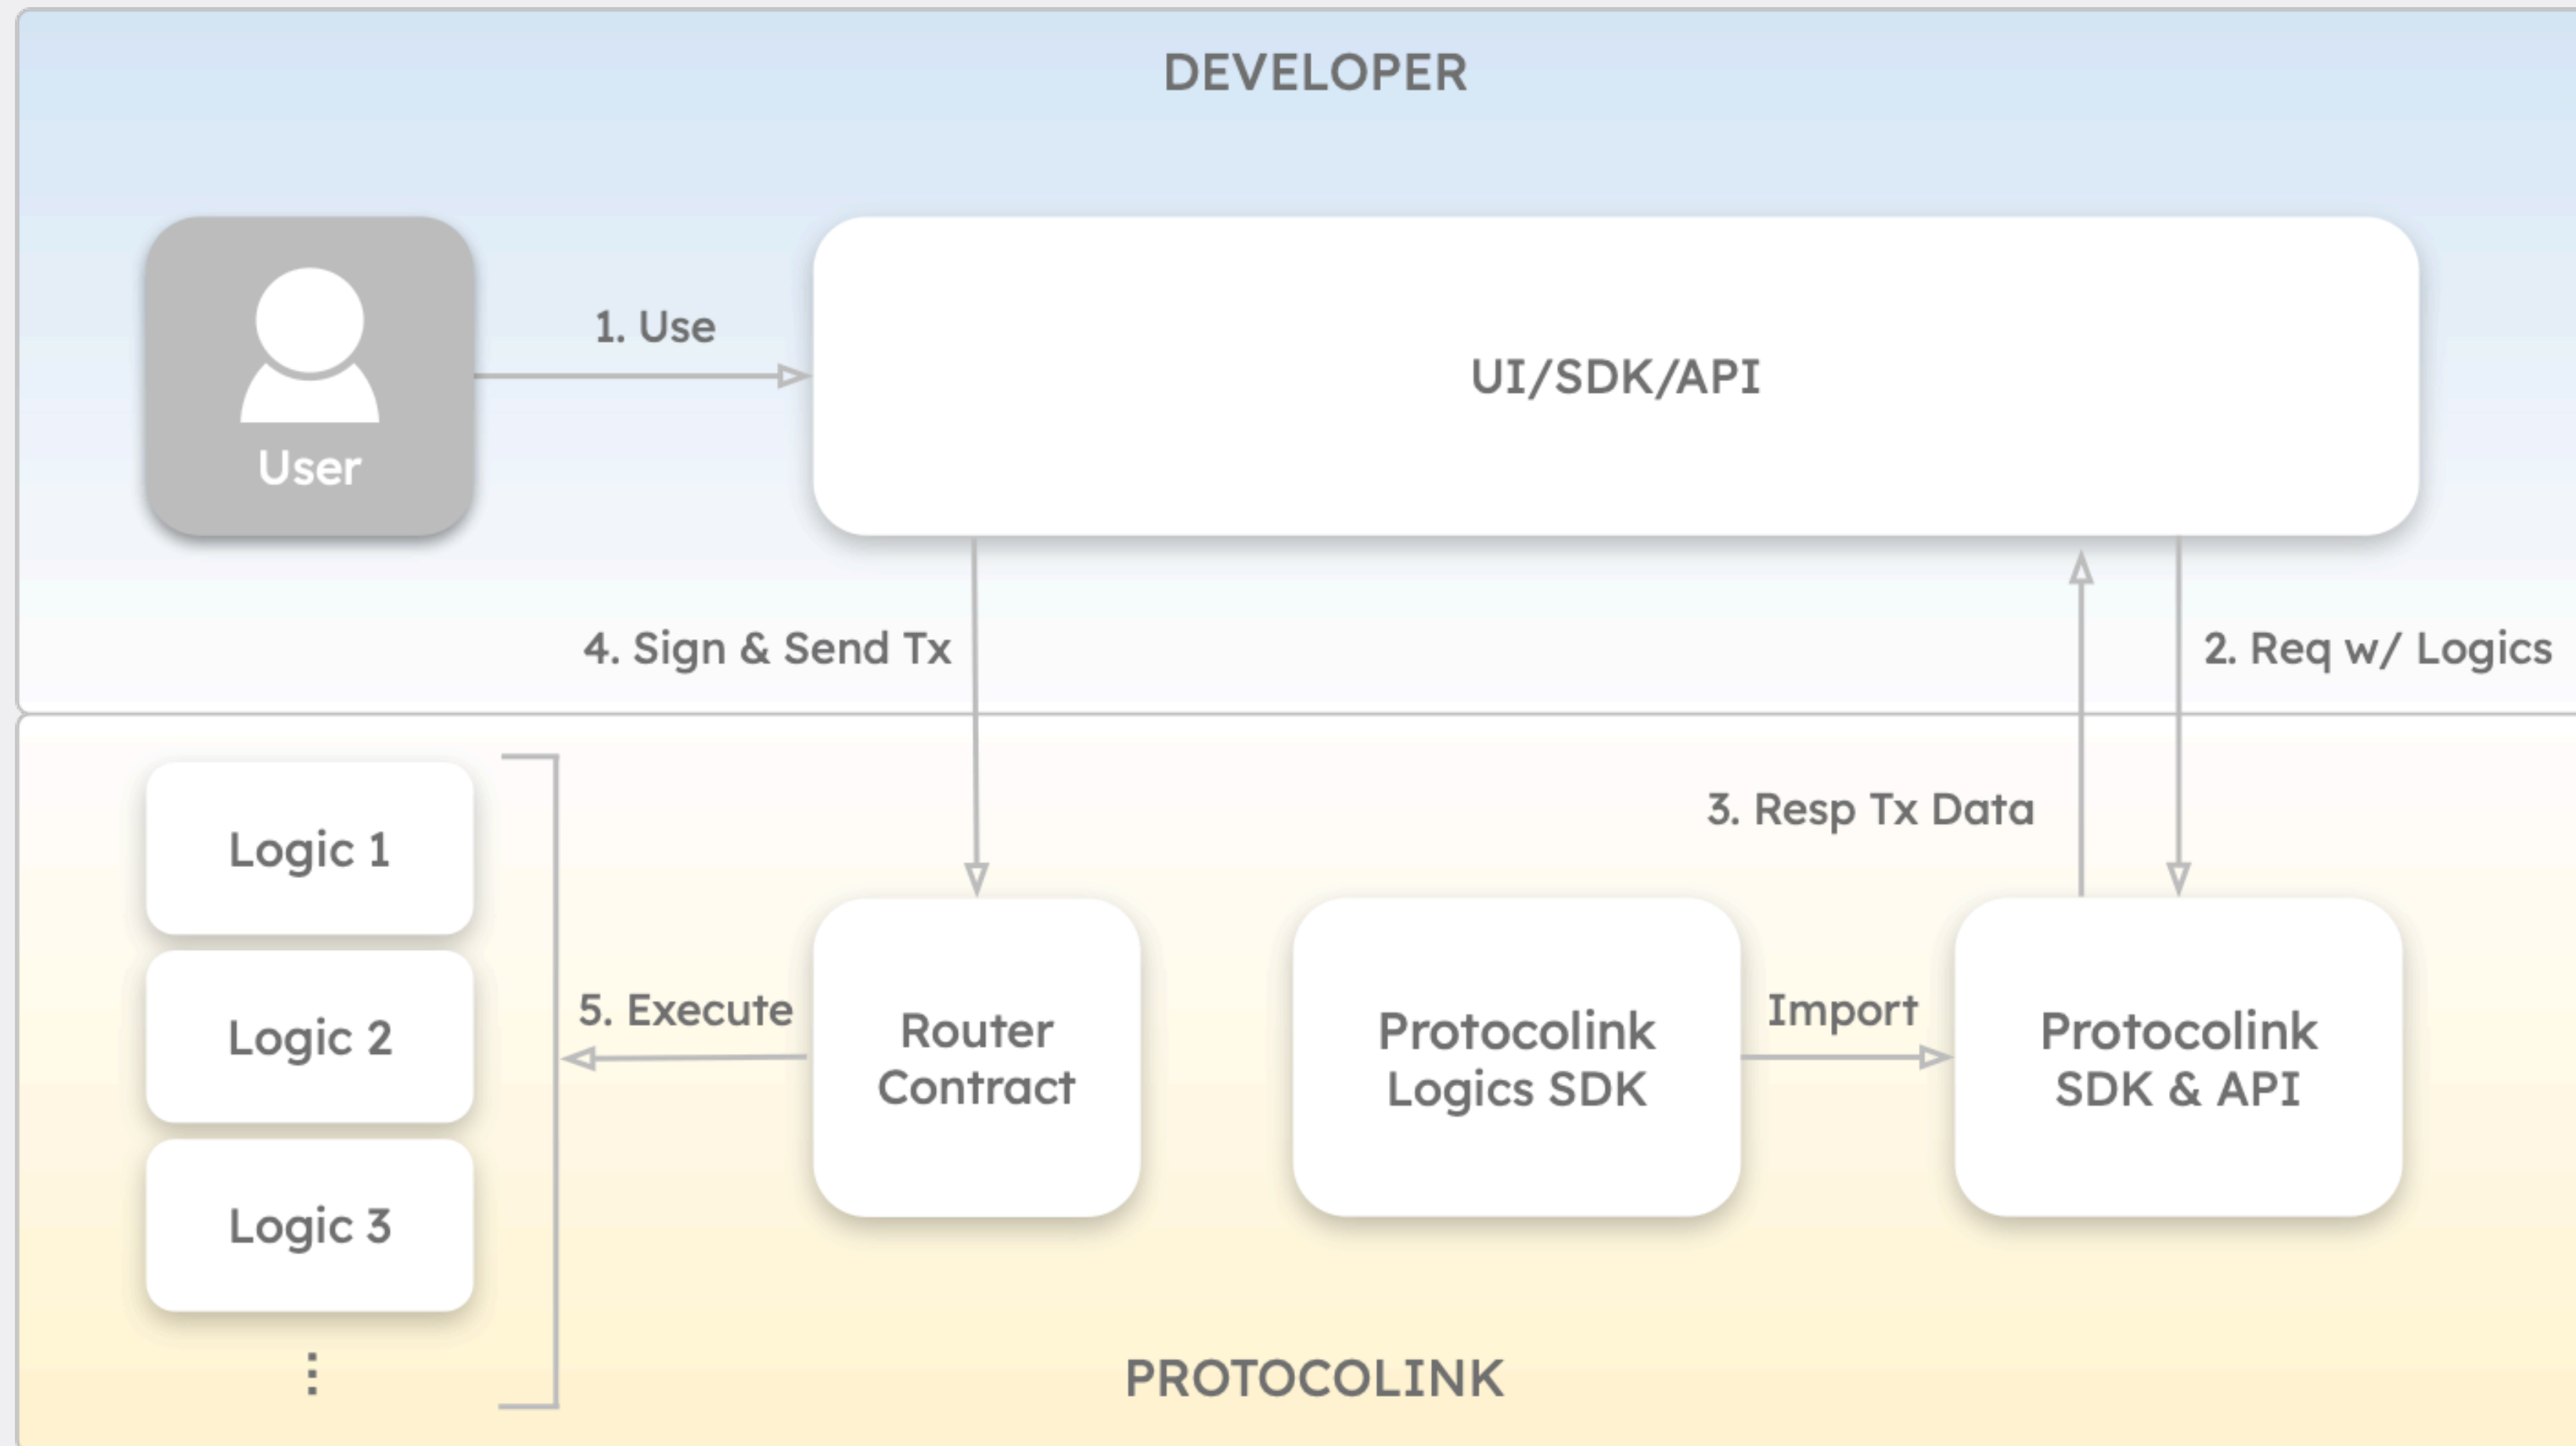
DEVELOPER

User

1. Use

UI/SDK/API

4. Sign & Send Tx

2. Req w/ Logics

3. Resp Tx Data

Logic 1

Logic 2

Logic 3

⋮

5. Execute

Router Contract

Protocolink Logics SDK

Import

Protocolink SDK & API

PROTOCOLINK